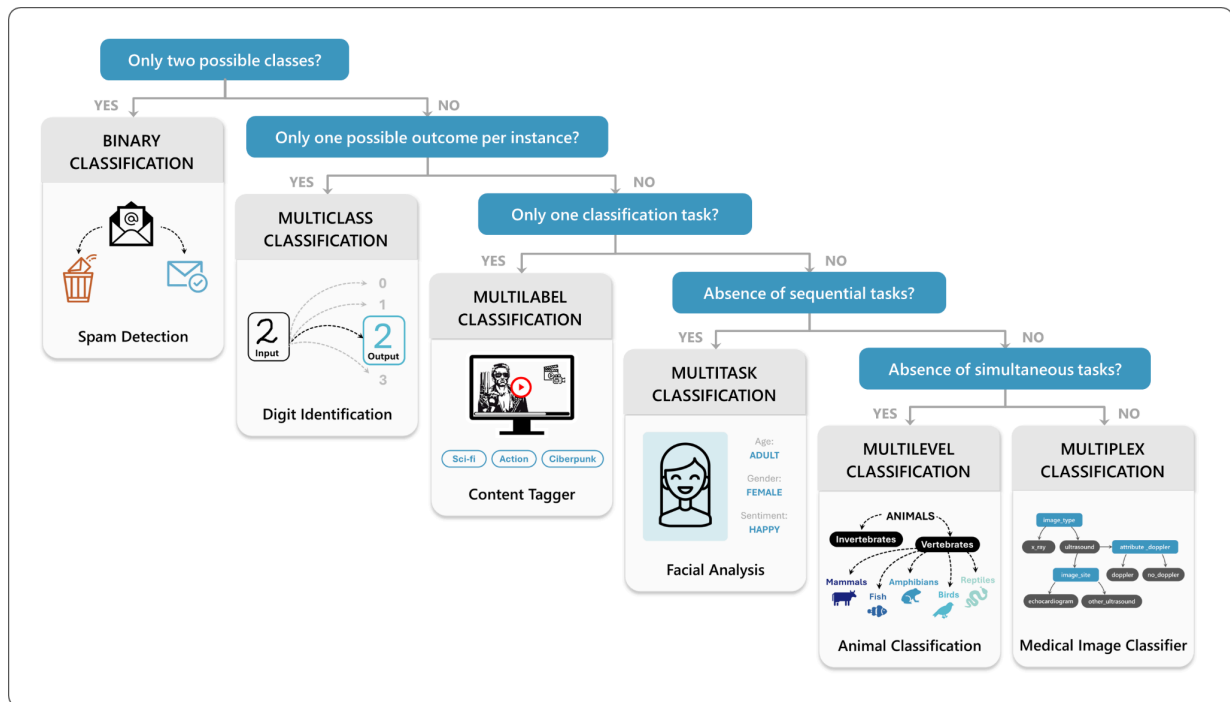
Only two possible classes?

YES

NO

BINARY CLASSIFICATION

Spam Detection

Only one possible outcome per instance?

YES

NO

MULTICLASS CLASSIFICATION

0

1

2

Input

2

Output

3

Digit Identification

Only one classification task?

YES

NO

MULTILABEL CLASSIFICATION

Sci-fi

Action

Ciberpunk

Content Tagger

Absence of sequential tasks?

YES

NO

MULTITASK CLASSIFICATION

Age:
ADULT

Gender:
FEMALE

Sentiment:
HAPPY

Facial Analysis

Absence of simultaneous tasks?

YES

NO

MULTILEVEL CLASSIFICATION

ANIMALS

Invertebrates

Vertebrates

Mammals

Fish

Amphibians

Birds

Reptiles

Animal Classification

MULTIPLEX CLASSIFICATION

image_type

x_ray

ultrasound

attribute_doppler

image_site

doppler

no_doppler

echocardiogram

other_ultrasound

Medical Image Classifier